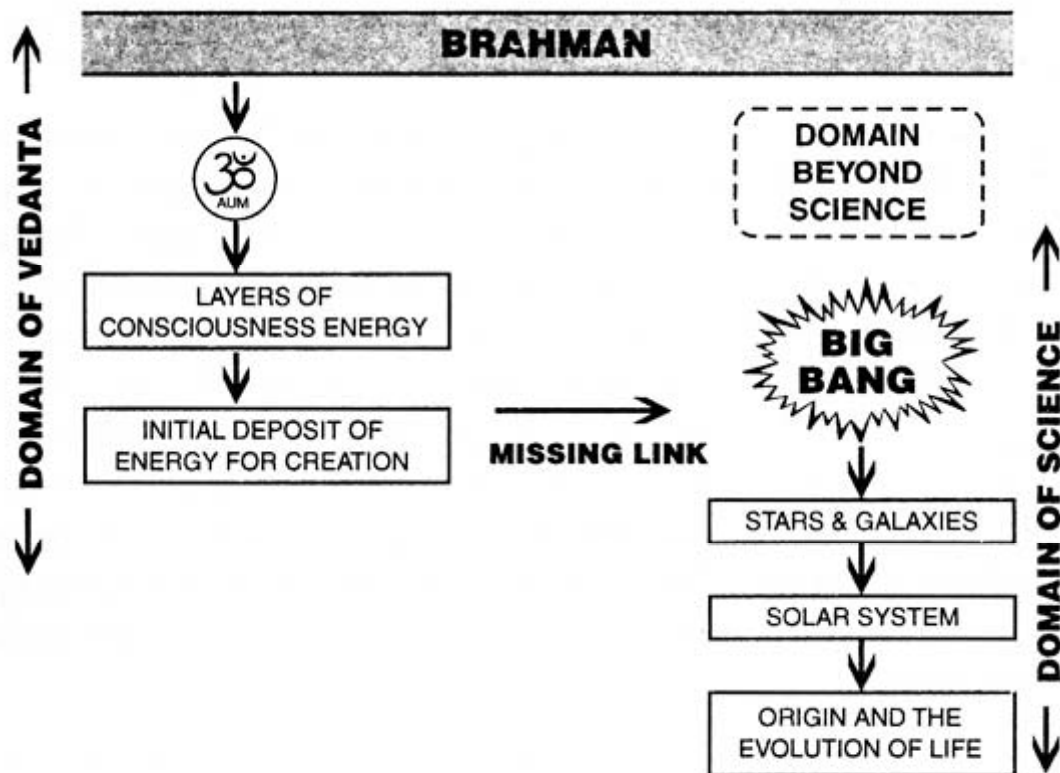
BRAHMAN

DOMAIN OF VEDANTA

ॐ
AUM

LAYERS OF CONSCIOUSNESS ENERGY

INITIAL DEPOSIT OF ENERGY FOR CREATION

MISSING LINK

DOMAIN BEYOND SCIENCE

BIG BANG

STARS & GALAXIES

SOLAR SYSTEM

ORIGIN AND THE EVOLUTION OF LIFE

DOMAIN OF SCIENCE